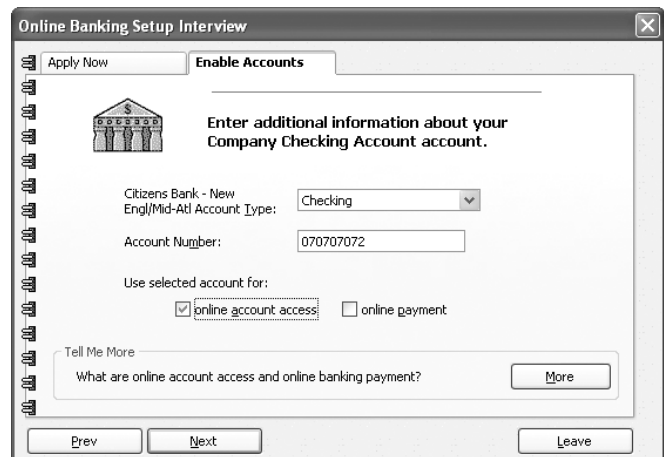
Online Banking Setup Interview

Apply Now

Enable Accounts

Enter additional information about your Company Checking Account account.

Citizens Bank - New Engl/Mid-Atl Account Type:

Checking

Account Number:

070707072

Use selected account for:

online account access

online payment

Tell Me More

What are online account access and online banking payment?

More

Prev

Next

Leave